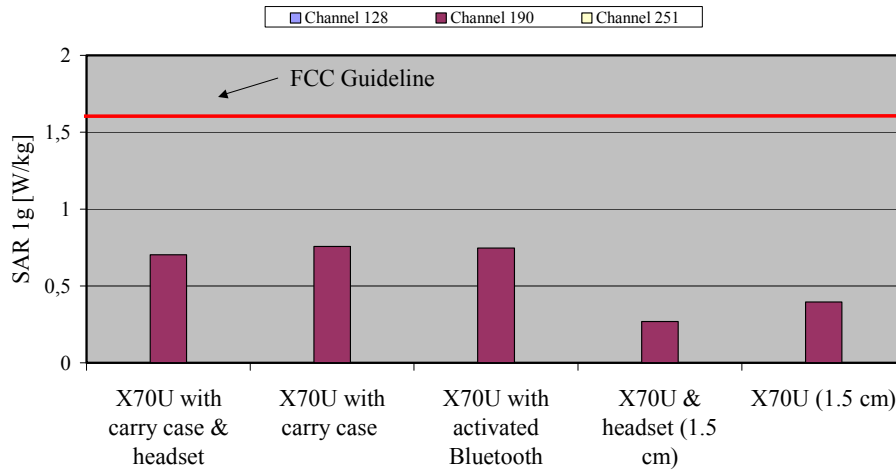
Channel 128 Channel 190 Channel 251

FCC Guideline

SAR 1g [W/kg]

2
1,5
1
0,5
0

X70U with carry case & headset

X70U with carry case

X70U with activated Bluetooth

X70U & headset (1.5 cm)

X70U (1.5 cm)